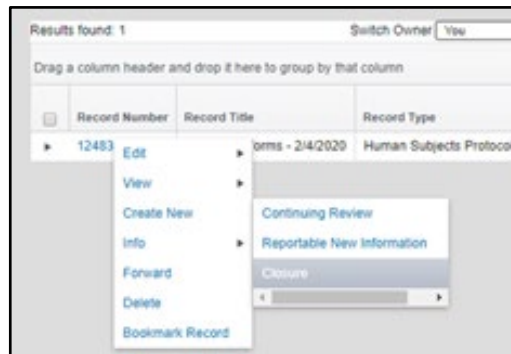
Results found: 1

Switch Owner You

Drag a column header and drop it here to group by that column

| | Record Number | Record Title | Record Type |
|---|---|---|---|
| ▸ | 12483 | orms - 2/4/2020 | Human Subjects Protoco |

Edit
View
Create New
Info
Forward
Delete
Bookmark Record

Continuing Review
Reportable New Information
Closure